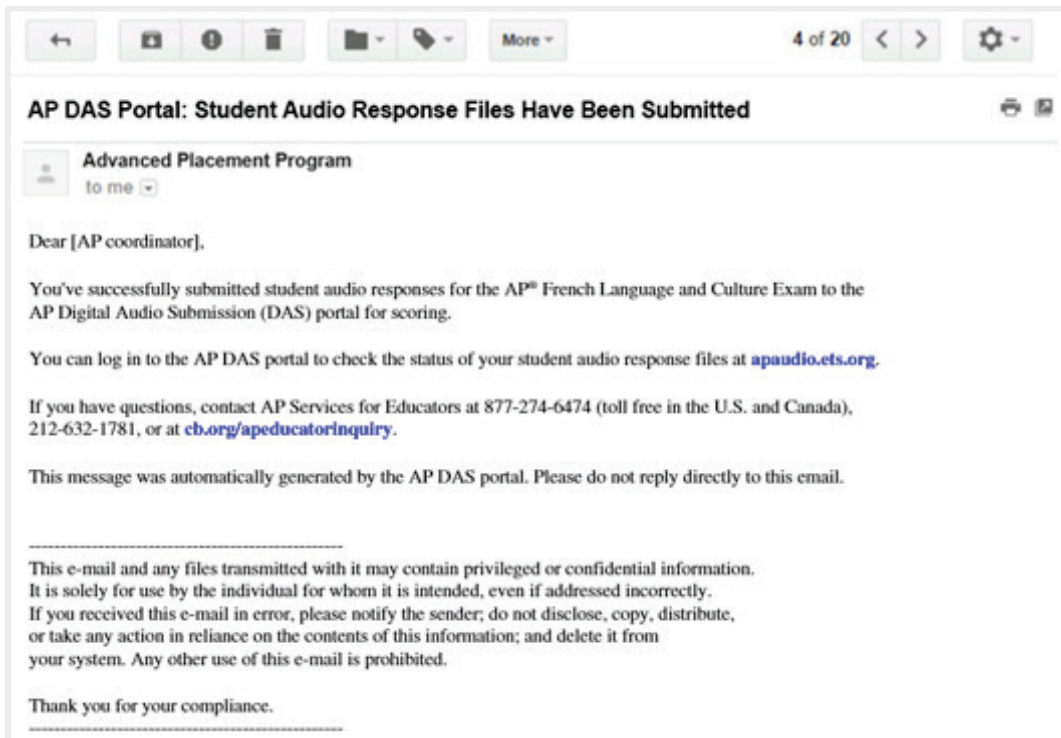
More

4 of 20

AP DAS Portal: Student Audio Response Files Have Been Submitted

Advanced Placement Program
to me

Dear [AP coordinator],

You've successfully submitted student audio responses for the AP® French Language and Culture Exam to the AP Digital Audio Submission (DAS) portal for scoring.

You can log in to the AP DAS portal to check the status of your student audio response files at apaudio.ets.org.

If you have questions, contact AP Services for Educators at 877-274-6474 (toll free in the U.S. and Canada), 212-632-1781, or at cb.org/apeducatorinquiry.

This message was automatically generated by the AP DAS portal. Please do not reply directly to this email.

--------------------------------------------------

This e-mail and any files transmitted with it may contain privileged or confidential information. It is solely for use by the individual for whom it is intended, even if addressed incorrectly. If you received this e-mail in error, please notify the sender; do not disclose, copy, distribute, or take any action in reliance on the contents of this information; and delete it from your system. Any other use of this e-mail is prohibited.

Thank you for your compliance.

--------------------------------------------------